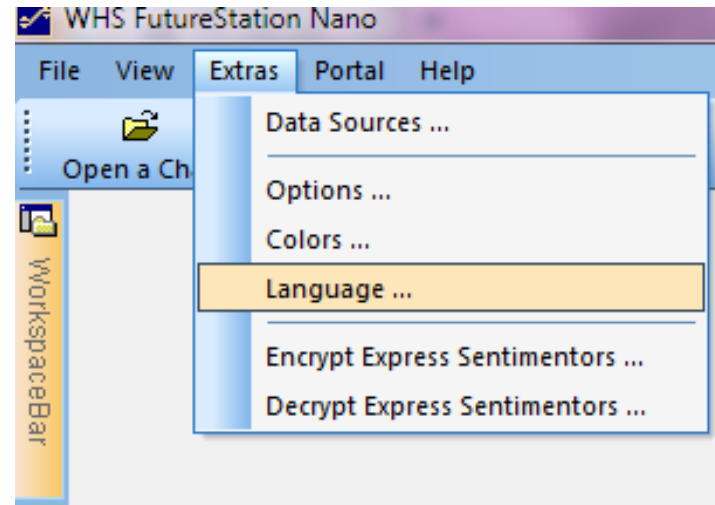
WHS FutureStation Nano

File View Extras Portal Help

Open a Ch

WorkspaceBar

Data Sources ...

Options ...

Colors ...

Language ...

Encrypt Express Sentimentors ...

Decrypt Express Sentimentors ...